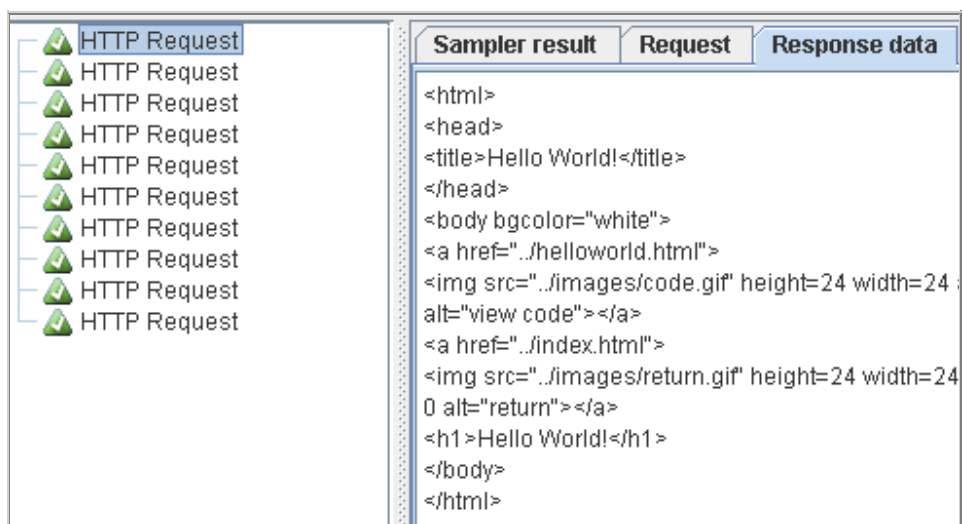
HTTP Request
HTTP Request
HTTP Request
HTTP Request
HTTP Request
HTTP Request
HTTP Request
HTTP Request
HTTP Request
HTTP Request

Sampler result | Request | Response data

<html>
<head>
<title>Hello World!</title>
</head>
<body bgcolor="white">
<a href="../helloworld.html">
<img src="../images/code.gif" height=24 width=24 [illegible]
alt="view code"></a>
<a href="../index.html">
<img src="../images/return.gif" height=24 width=24
0 alt="return"></a>
<h1>Hello World!</h1>
</body>
</html>